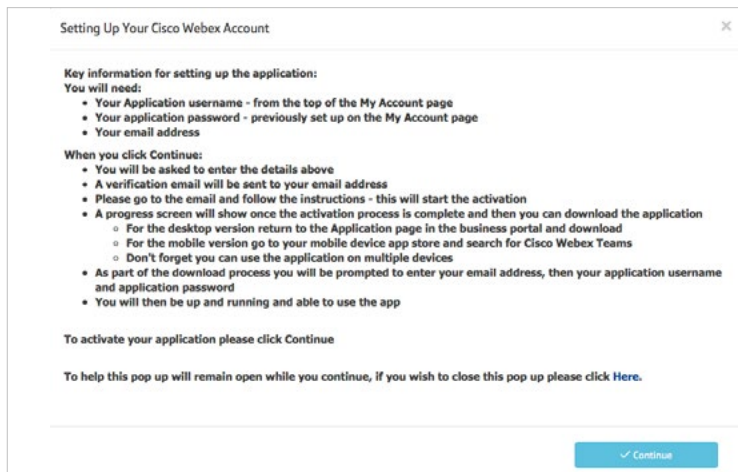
Setting Up Your Cisco Webex Account

×

Key information for setting up the application:
You will need:
- Your Application username - from the top of the My Account page
- Your application password - previously set up on the My Account page
- Your email address

When you click Continue:
- You will be asked to enter the details above
- A verification email will be sent to your email address
- Please go to the email and follow the instructions - this will start the activation
- A progress screen will show once the activation process is complete and then you can download the application
  - For the desktop version return to the Application page in the business portal and download
  - For the mobile version go to your mobile device app store and search for Cisco Webex Teams
  - Don't forget you can use the application on multiple devices
- As part of the download process you will be prompted to enter your email address, then your application username and application password
- You will then be up and running and able to use the app

To activate your application please click Continue

To help this pop up will remain open while you continue, if you wish to close this pop up please click Here.

✓ Continue